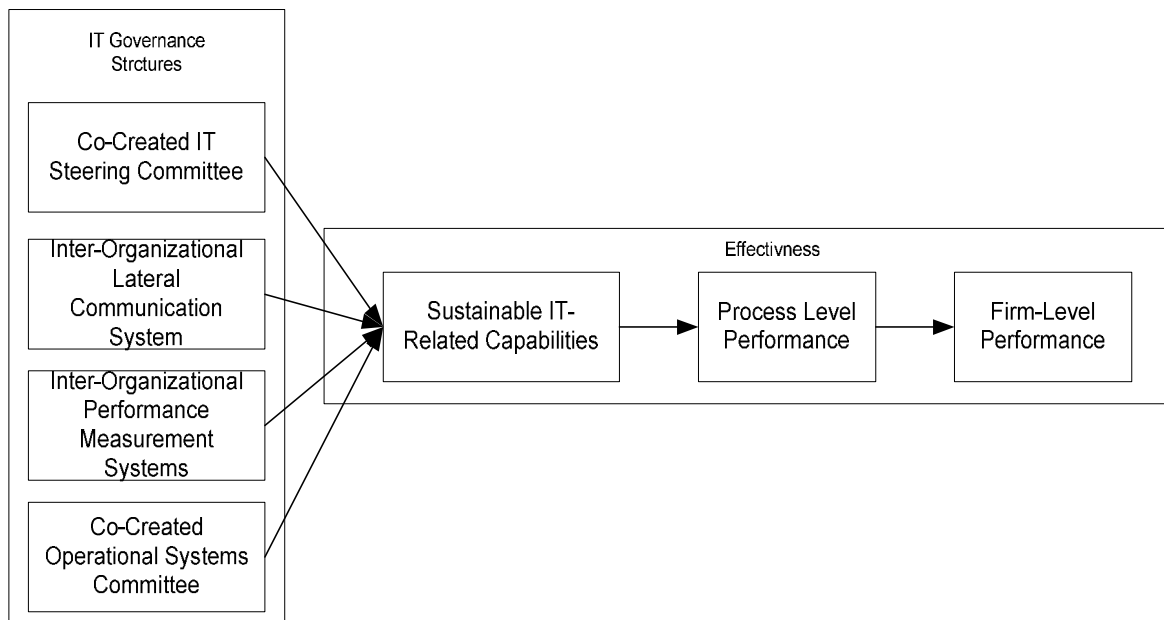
IT Governance Strctures

Co-Created IT Steering Committee

Inter-Organizational Lateral Communication System

Inter-Organizational Performance Measurement Systems

Co-Created Operational Systems Committee

Effectivness

Sustainable IT-Related Capabilities

Process Level Performance

Firm-Level Performance